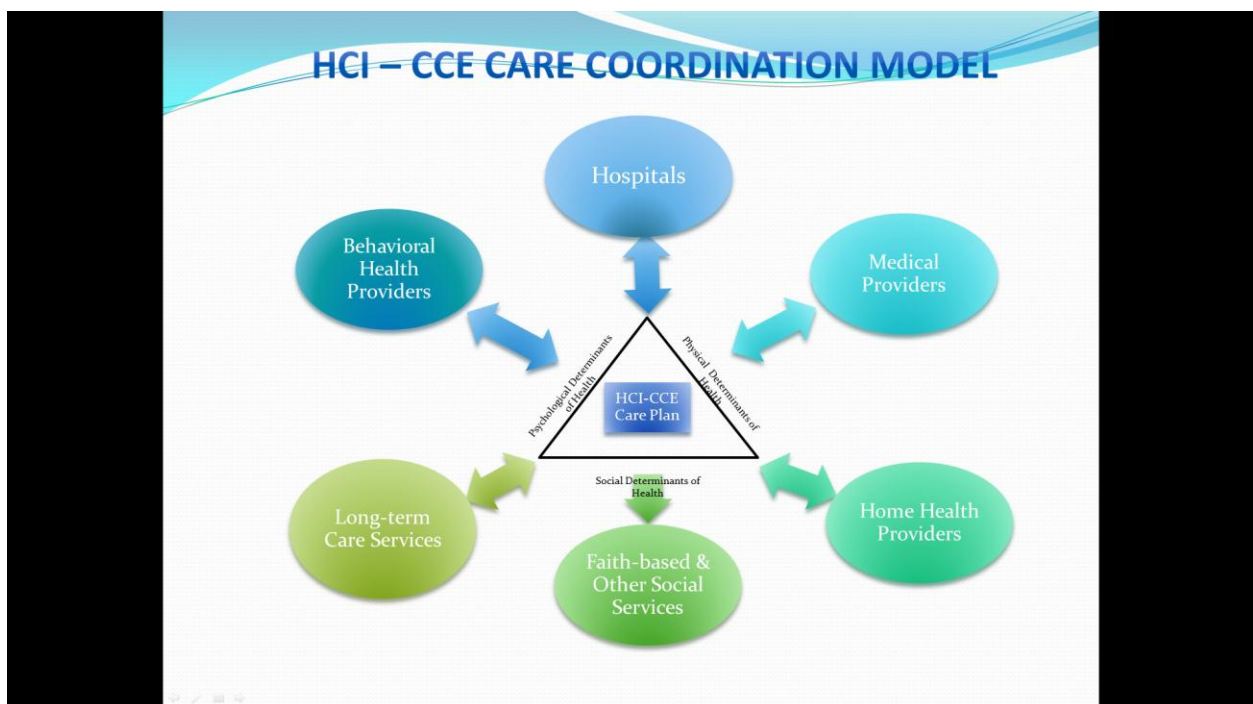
HCI – CCE CARE COORDINATION MODEL

Hospitals

Behavioral Health Providers

Medical Providers

Psychological Determinants of Health

Physical Determinants of Health

HCI-CCE Care Plan

Social Determinants of Health

Long-term Care Services

Faith-based & Other Social Services

Home Health Providers